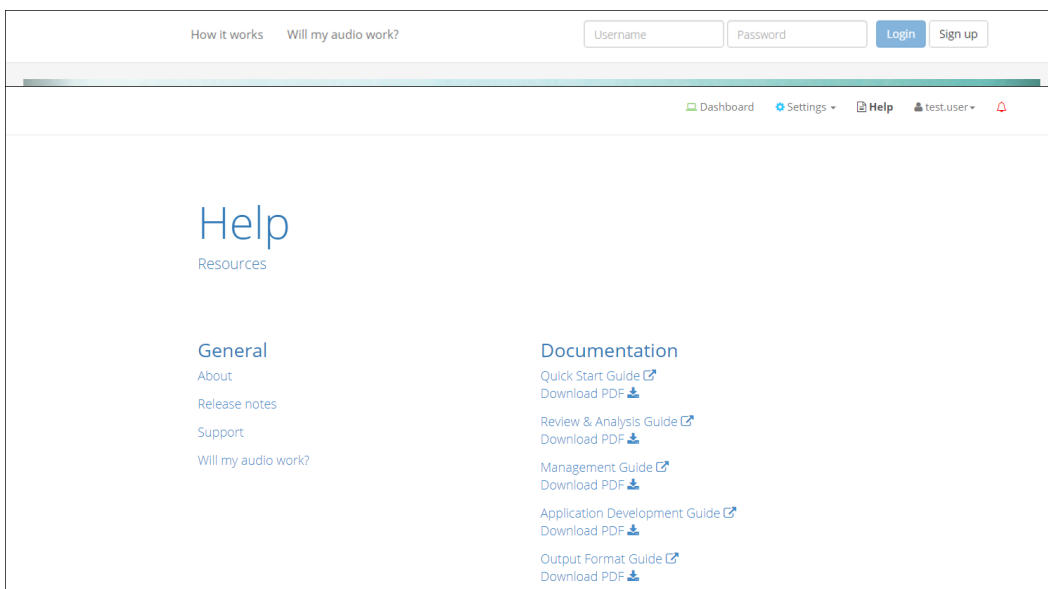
How it works Will my audio work? Username Password Login Sign up

Dashboard Settings Help test.user

Help
Resources

General
About
Release notes
Support
Will my audio work?

Documentation
Quick Start Guide
Download PDF
Review & Analysis Guide
Download PDF
Management Guide
Download PDF
Application Development Guide
Download PDF
Output Format Guide
Download PDF